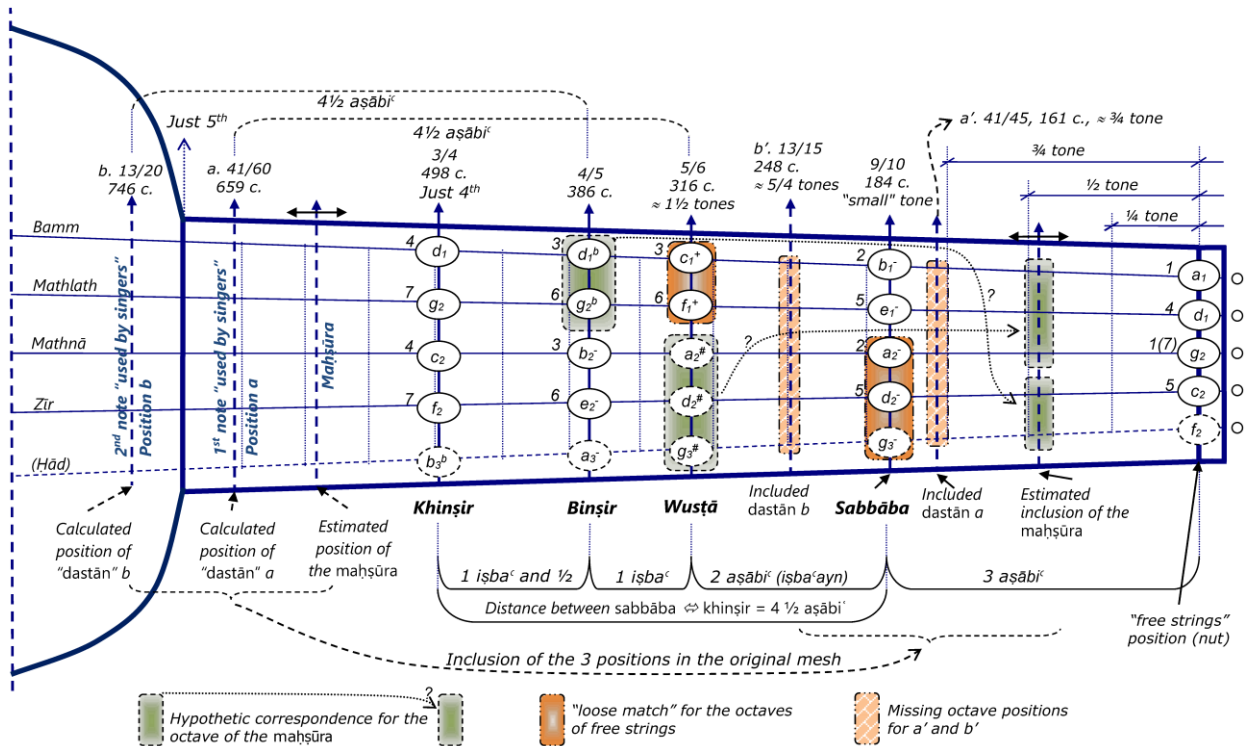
4½ aṣābiʿ

Just 5th

4½ aṣābiʿ

a'. 41/45, 161 c., ≈ ¾ tone

b. 13/20
746 c.

a. 41/60
659 c.

3/4
498 c.
Just 4th

4/5
386 c.

5/6
316 c.
≈ 1½ tones

b'. 13/15
248 c.
≈ 5/4 tones

9/10
184 c.
"small" tone

¾ tone

½ tone

¼ tone

Bamm

Mathlath

Mathnā

Zīr

(Ḥād)

2nd note "used by singers"
Position b

1st note "used by singers"
Position a

Maḥṣūra

4 $d_1$
7 $g_2$
4 $c_2$
7 $f_2$
$b_3^b$

3 $d_1^b$
6 $g_2^b$
3 $b_2^-$
6 $e_2^-$
$a_3^-$

3 $c_1^+$
6 $f_1^+$
$a_2^\#$
$d_2^\#$
$g_3^\#$

?

2 $b_1^-$
5 $e_1^-$
2 $a_2^-$
5 $d_2^-$
$g_3^-$

?

1 $a_1$
4 $d_1$
1(7) $g_2$
5 $c_2$
$f_2$

Khinṣir

Binṣir

Wusṭā

Included dastān b

Sabbāba

Included dastān a

Estimated inclusion of the maḥṣūra

Calculated position of "dastān" b

Calculated position of "dastān" a

Estimated position of the maḥṣūra

1 iṣbaʿ and ½

1 iṣbaʿ

2 aṣābiʿ (iṣbaʿayn)

3 aṣābiʿ

Distance between sabbāba ⇔ khinṣir = 4 ½ aṣābiʿ

"free strings" position (nut)

Inclusion of the 3 positions in the original mesh

?

Hypothetic correspondence for the octave of the maḥṣūra

"loose match" for the octaves of free strings

Missing octave positions for a' and b'